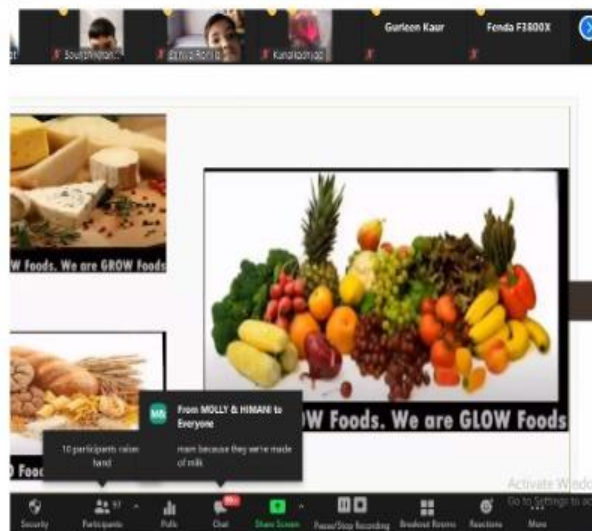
Soumyajit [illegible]

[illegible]

Kanak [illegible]

Gurleen Kaur

Fenda F3800X

W Foods. We are GROW Foods

W Foods. We are GLOW Foods

D Foo

10 participants raised hand

MH From MOLLY & HIMANI to Everyone
mam because they we're made of milk

Activate Windo
Go to Settings to ac

Security

Participants

Polls

Chat

Share Screen

Pause/Stop Recording

Breakout Rooms

Reactions

More